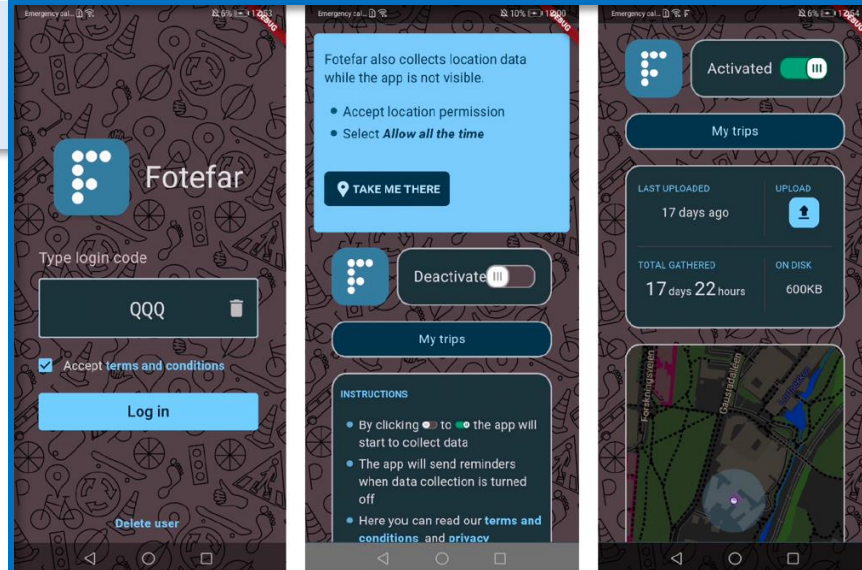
Emergency cal... 6% 17:53

Fotefar

Type login code

QQQ

Accept terms and conditions

Log in

Delete user

Emergency calls... 10% 18:00

Fotefar also collects location data while the app is not visible.

• Accept location permission
• Select Allow all the time

TAKE ME THERE

Deactivate

My trips

INSTRUCTIONS

• By clicking to the app will start to collect data
• The app will send reminders when data collection is turned off
• Here you can read our terms and conditions and privacy

Emergency cal... 6%

Activated

My trips

LAST UPLOADED
17 days ago

UPLOAD

TOTAL GATHERED
17 days 22 hours

ON DISK
600KB

Forskningsveien

Gaustadalleen